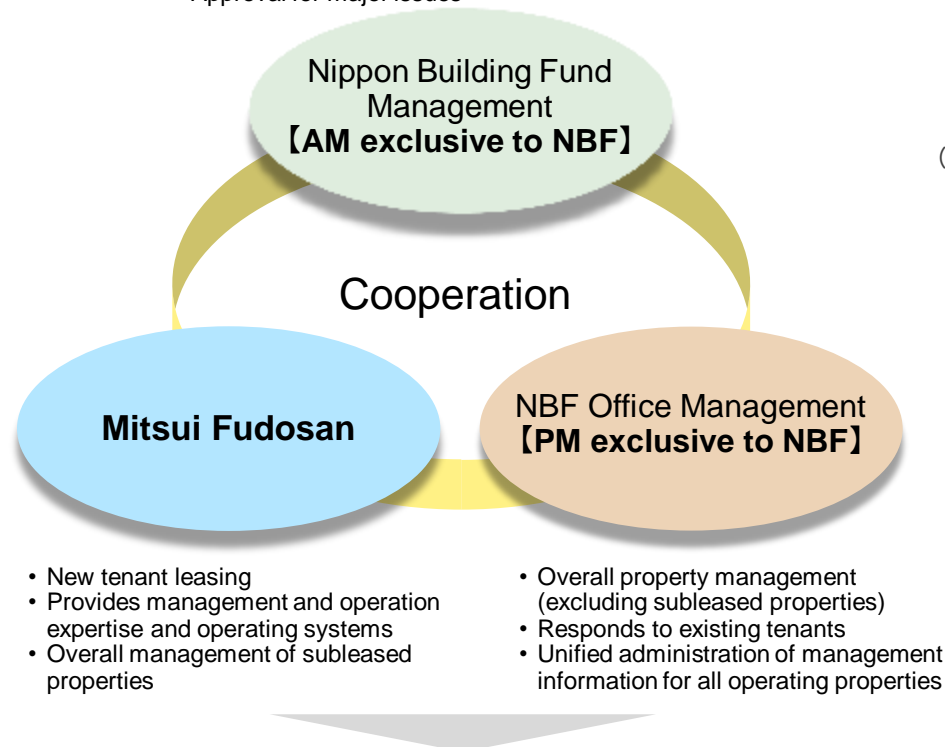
Approval of major issues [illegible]

Nippon Building Fund Management
【AM exclusive to NBF】

Cooperation

Mitsui Fudosan

NBF Office Management
【PM exclusive to NBF】

• New tenant leasing
• Provides management and operation expertise and operating systems
• Overall management of subleased properties

• Overall property management (excluding subleased properties)
• Responds to existing tenants
• Unified administration of management information for all operating properties